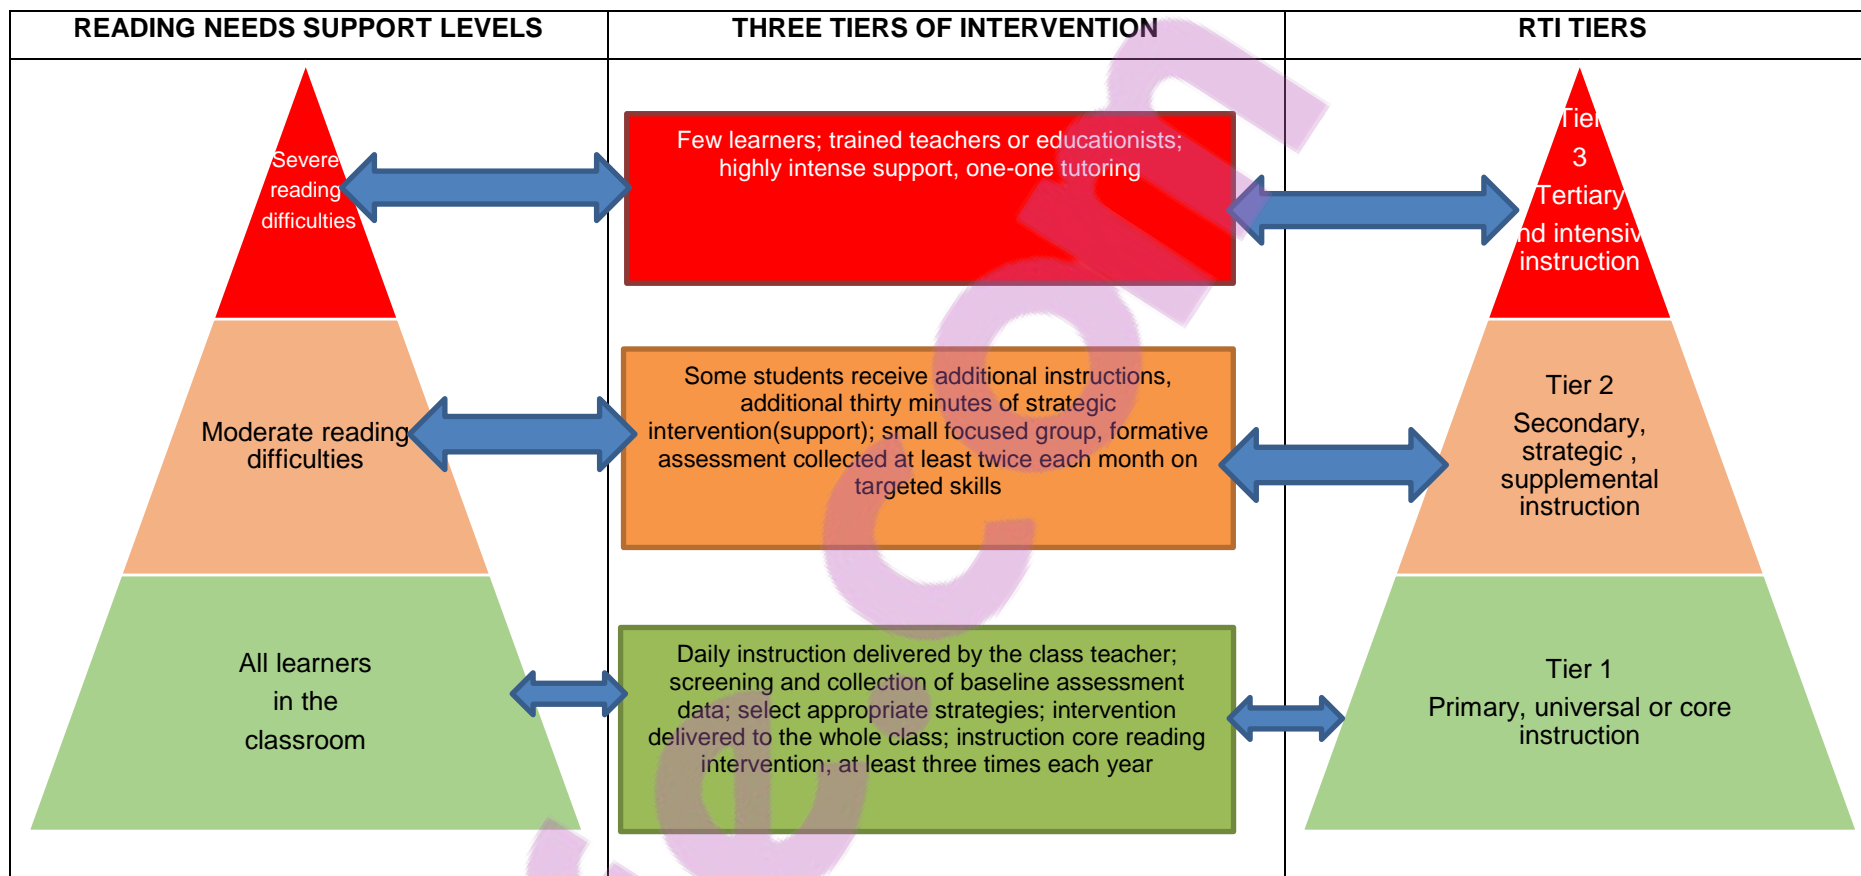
| READING NEEDS SUPPORT LEVELS | THREE TIERS OF INTERVENTION | RTI TIERS |
|---|---|---|
| Severe reading difficulties | Few learners; trained teachers or educationists; highly intense support, one-one tutoring | Tier 3 Tertiary nd intensiv instruction |
| Moderate reading difficulties | Some students receive additional instructions, additional thirty minutes of strategic intervention(support); small focused group, formative assessment collected at least twice each month on targeted skills | Tier 2 Secondary, strategic , supplemental instruction |
| All learners in the classroom | Daily instruction delivered by the class teacher; screening and collection of baseline assessment data; select appropriate strategies; intervention delivered to the whole class; instruction core reading intervention; at least three times each year | Tier 1 Primary, universal or core instruction |